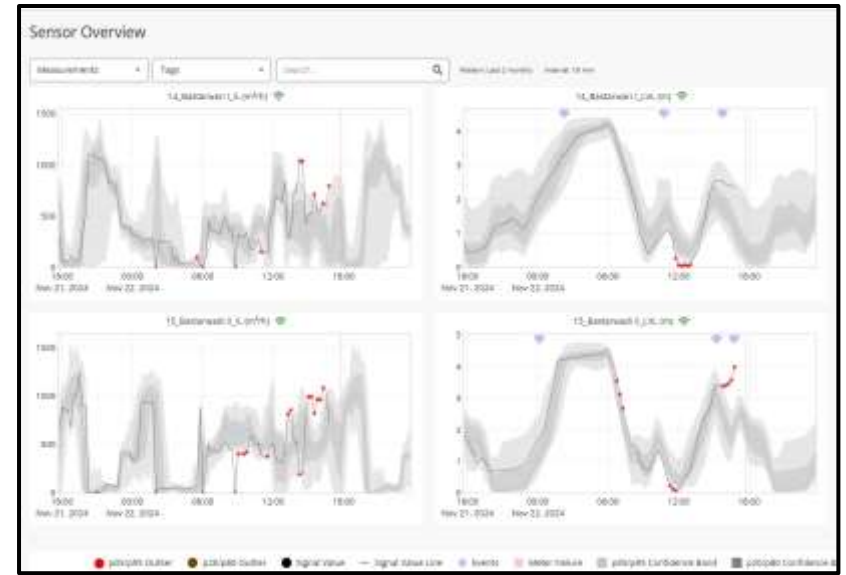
Sensor Overview

Measurements | Tags | Search...

14_Beldarwald1_Q (m³/h)

1500
1000
500
0
18:00 Nov 21, 2024
00:00 Nov 22, 2024
06:00
12:00
18:00

14_Beldarwald1_LH (m)

4
3
2
1
0
18:00 Nov 21, 2024
00:00 Nov 22, 2024
06:00
12:00
18:00

15_Beldarwald1_Q (m³/h)

1500
1000
500
0
18:00 Nov 21, 2024
00:00 Nov 22, 2024
06:00
12:00
18:00

15_Beldarwald1_LH (m)

5
4
3
2
1
0
18:00 Nov 21, 2024
00:00 Nov 22, 2024
06:00
12:00
18:00

p05/p95 Outlier · p25/p75 Outlier · Signal Value · Signal Value Line · Events · Meter Failure · p05/p95 Confidence Band · p25/p75 Confidence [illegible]